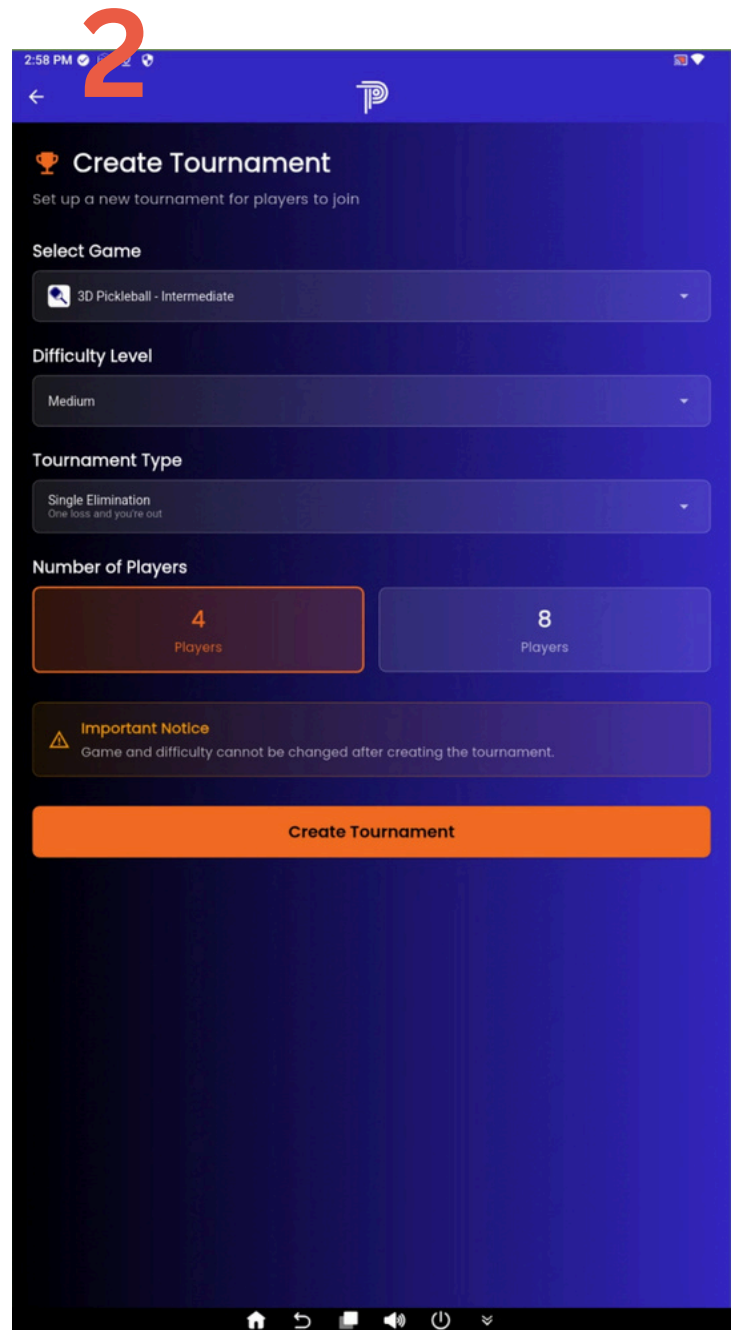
2

2:58 PM

Create Tournament

Set up a new tournament for players to join

Select Game

3D Pickleball - Intermediate

Difficulty Level

Medium

Tournament Type

Single Elimination
One loss and you're out

Number of Players

4
Players

8
Players

Important Notice
Game and difficulty cannot be changed after creating the tournament.

Create Tournament